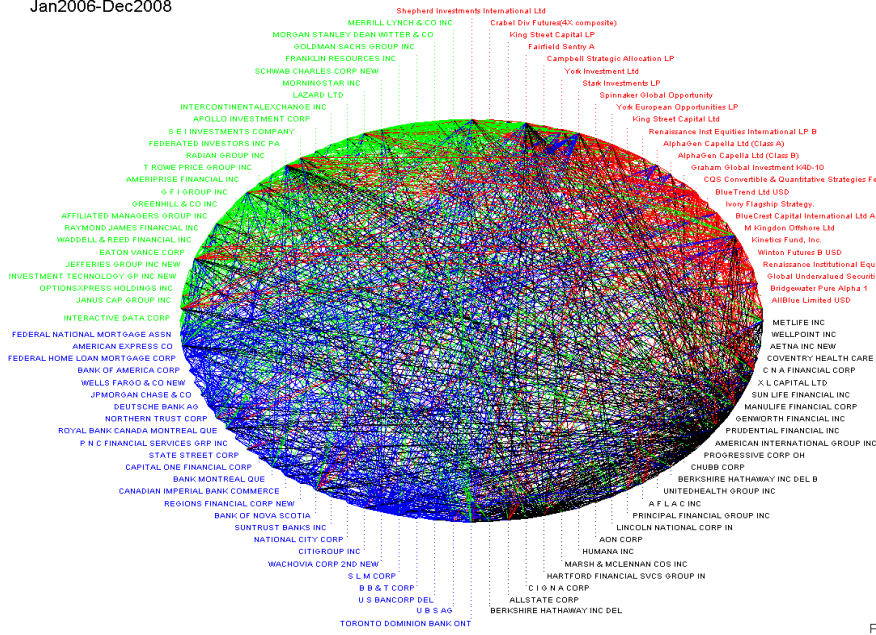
Jan2006-Dec2008

Shepherd Investments International Ltd
Crabel Div Futures(4X composite)
King Street Capital LP
Fairfield Sentry A
Campbell Strategic Allocation LP
York Investment Ltd
Stark Investments LP
Spinnaker Global Opportunity
York European Opportunities LP
King Street Capital Ltd
Renaissance Inst Equities International LP B
AlphaGen Capella Ltd (Class A)
AlphaGen Capella Ltd (Class B)
Graham Global Investment K4D-10
CQS Convertible & Quantitative Strategies Fe
BlueTrend Ltd USD
Ivory Flagship Strategy.
BlueCrest Capital International Ltd A
M Kingdon Offshore Ltd
Kinetics Fund, Inc.
Winton Futures B USD
Renaissance Institutional Equ
Global Undervalued Securiti
Bridgewater Pure Alpha 1
AllBlue Limited USD

MERRILL LYNCH & CO INC
MORGAN STANLEY DEAN WITTER & CO
GOLDMAN SACHS GROUP INC
FRANKLIN RESOURCES INC
SCHWAB CHARLES CORP NEW
MORNINGSTAR INC
LAZARD LTD
INTERCONTINENTALEXCHANGE INC
APOLLO INVESTMENT CORP
S E I INVESTMENTS COMPANY
FEDERATED INVESTORS INC PA
RADIAN GROUP INC
T ROWE PRICE GROUP INC
AMERIPRISE FINANCIAL INC
G F I GROUP INC
GREENHILL & CO INC
AFFILIATED MANAGERS GROUP INC
RAYMOND JAMES FINANCIAL INC
WADDELL & REED FINANCIAL INC
EATON VANCE CORP
JEFFERIES GROUP INC NEW
INVESTMENT TECHNOLOGY GP INC NEW
OPTIONSXPRESS HOLDINGS INC
JANUS CAP GROUP INC
INTERACTIVE DATA CORP

FEDERAL NATIONAL MORTGAGE ASSN
AMERICAN EXPRESS CO
FEDERAL HOME LOAN MORTGAGE CORP
BANK OF AMERICA CORP
WELLS FARGO & CO NEW
JPMORGAN CHASE & CO
DEUTSCHE BANK AG
NORTHERN TRUST CORP
ROYAL BANK CANADA MONTREAL QUE
P N C FINANCIAL SERVICES GRP INC
STATE STREET CORP
CAPITAL ONE FINANCIAL CORP
BANK MONTREAL QUE
CANADIAN IMPERIAL BANK COMMERCE
REGIONS FINANCIAL CORP NEW
BANK OF NOVA SCOTIA
SUNTRUST BANKS INC
NATIONAL CITY CORP
CITIGROUP INC
WACHOVIA CORP 2ND NEW
S L M CORP
B B & T CORP
U S BANCORP DEL
U B S AG
TORONTO DOMINION BANK ONT

METLIFE INC
WELLPOINT INC
AETNA INC NEW
COVENTRY HEALTH CARE
C N A FINANCIAL CORP
X L CAPITAL LTD
SUN LIFE FINANCIAL INC
MANULIFE FINANCIAL CORP
GENWORTH FINANCIAL INC
PRUDENTIAL FINANCIAL INC
AMERICAN INTERNATIONAL GROUP INC
PROGRESSIVE CORP OH
CHUBB CORP
BERKSHIRE HATHAWAY INC DEL B
UNITEDHEALTH GROUP INC
A F L A C INC
PRINCIPAL FINANCIAL GROUP INC
LINCOLN NATIONAL CORP IN
AON CORP
HUMANA INC
MARSH & MCLENNAN COS INC
HARTFORD FINANCIAL SVCS GROUP IN
C I G N A CORP
ALLSTATE CORP
BERKSHIRE HATHAWAY INC DEL

F